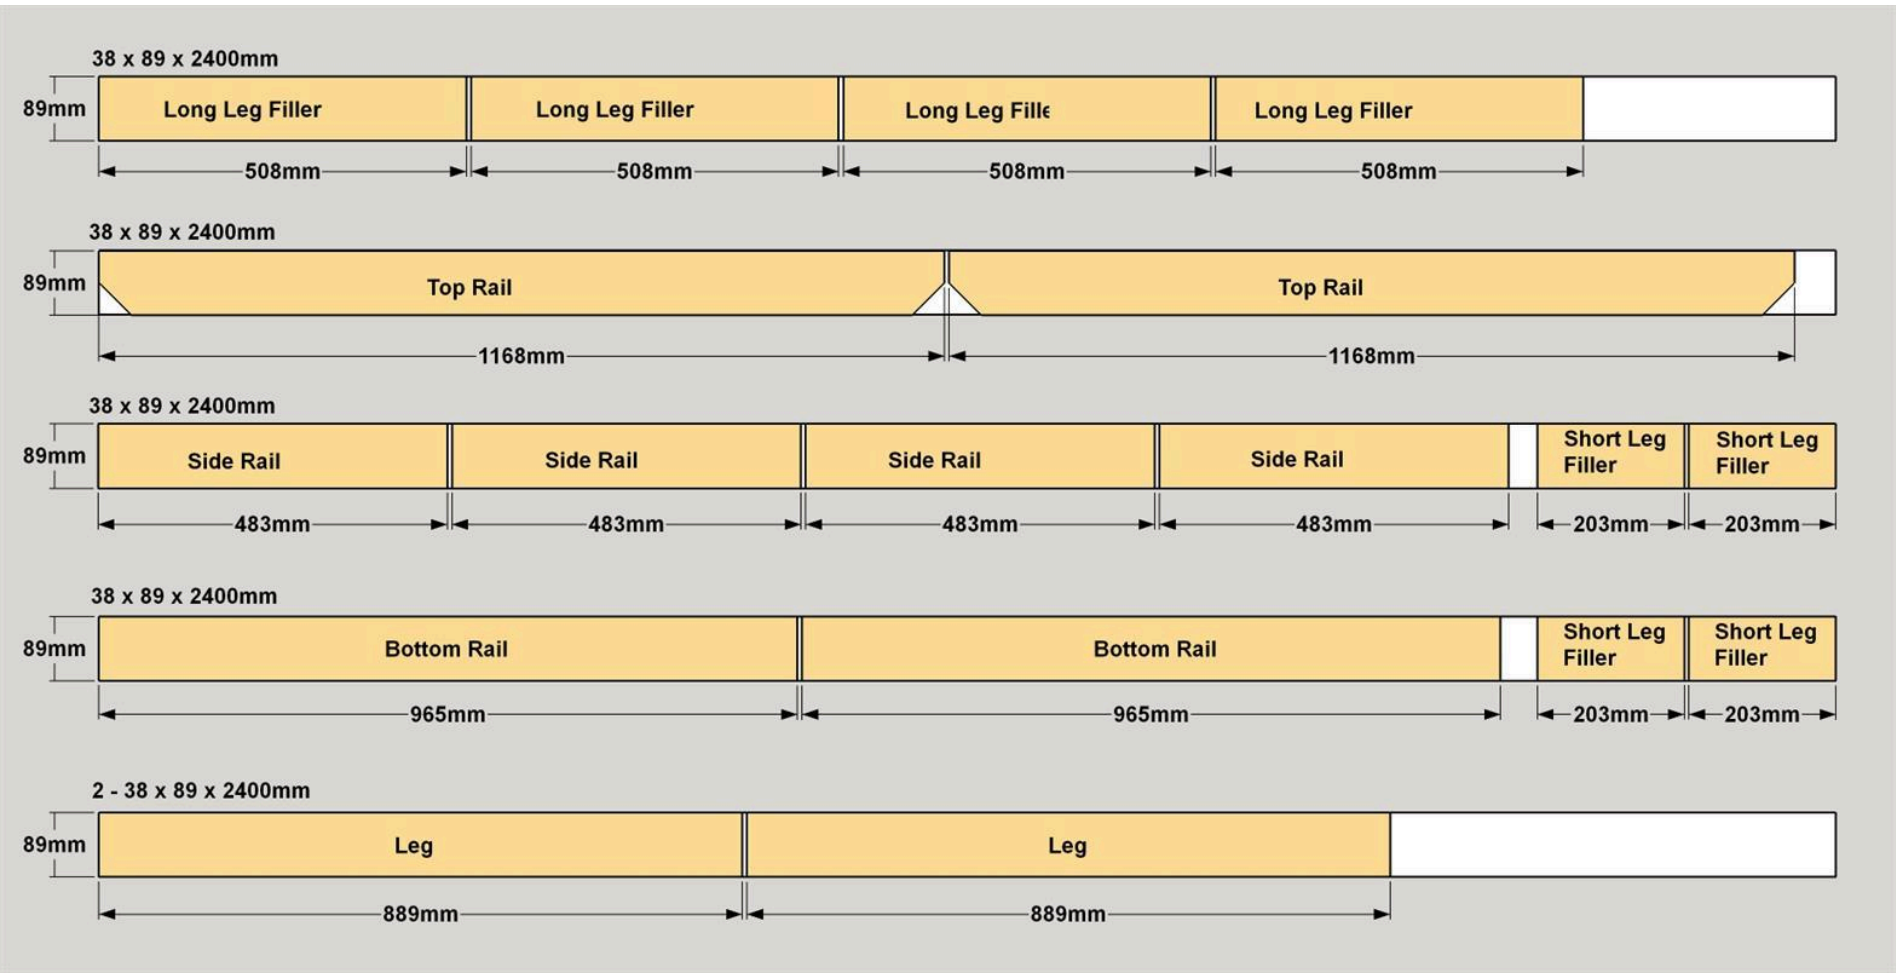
38 x 89 x 2400mm

89mm

Long Leg Filler | Long Leg Filler | Long Leg Fille | Long Leg Filler

508mm 508mm 508mm 508mm

38 x 89 x 2400mm

89mm

Top Rail | Top Rail

1168mm 1168mm

38 x 89 x 2400mm

89mm

Side Rail | Side Rail | Side Rail | Side Rail | Short Leg Filler | Short Leg Filler

483mm 483mm 483mm 483mm 203mm 203mm

38 x 89 x 2400mm

89mm

Bottom Rail | Bottom Rail | Short Leg Filler | Short Leg Filler

965mm 965mm 203mm 203mm

2 - 38 x 89 x 2400mm

89mm

Leg | Leg

889mm 889mm